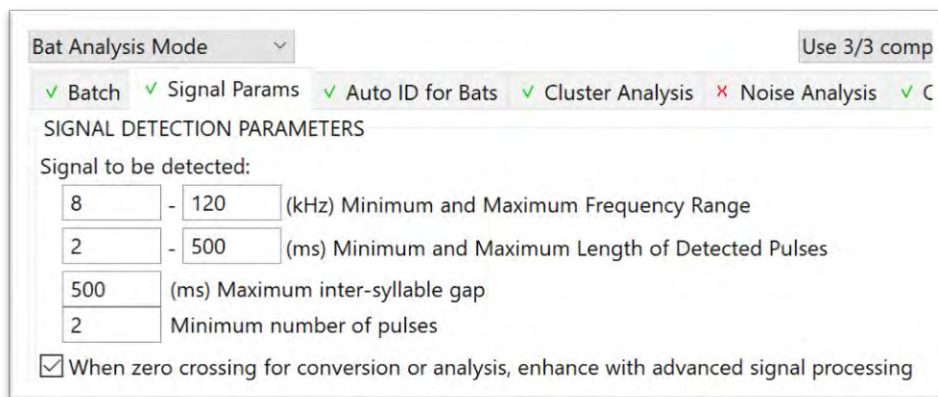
Bat Analysis Mode

Use 3/3 comp

√ Batch √ Signal Params √ Auto ID for Bats √ Cluster Analysis × Noise Analysis √ C

SIGNAL DETECTION PARAMETERS

Signal to be detected:

8 - 120 (kHz) Minimum and Maximum Frequency Range

2 - 500 (ms) Minimum and Maximum Length of Detected Pulses

500 (ms) Maximum inter-syllable gap

2 Minimum number of pulses

☑ When zero crossing for conversion or analysis, enhance with advanced signal processing